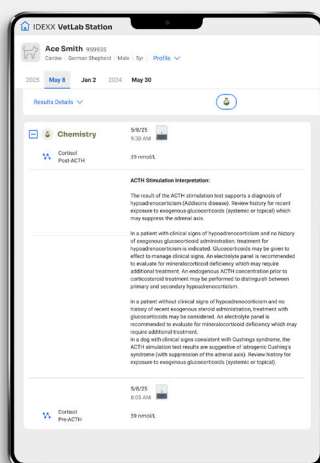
IDEXX VetLab Station

Ace Smith 959935
Canine | German Shepherd | Male | 5yr | Profile

2025 May 8 Jan 2 2024 May 30

Results Details

Chemistry 5/8/25 9:30 AM

Cortisol Post-ACTH 39 nmol/L

ACTH Stimulation Interpretation:

The result of the ACTH stimulation test supports a diagnosis of hypoadrenocorticism (Addisons disease). Review history for recent exposure to exogenous glucocorticoids (systemic or topical) which may suppress the adrenal axis.

In a patient with clinical signs of hypoadrenocorticism and no history of exogenous glucocorticoid administration, treatment for hypoadrenocorticism is indicated. Glucocorticoids may be given to effect to manage clinical signs. An electrolyte panel is recommended to evaluate for mineralocorticoid deficiency which may require additional treatment. An endogenous ACTH concentration prior to corticosteroid treatment may be performed to distinguish between primary and secondary hypoadrenocorticism.

In a patient without clinical signs of hypoadrenocorticism and no history of recent exogenous steroid administration, treatment with glucocorticoids may be considered. An electrolyte panel is recommended to evaluate for mineralocorticoid deficiency which may require additional treatment.
In a dog with clinical signs consistent with Cushings syndrome, the ACTH simulation test results are suggestive of iatrogenic Cushing's syndrome (with suppression of the adrenal axis). Review history for exposure to exogenous glucocorticoids (systemic or topical).

5/8/25 8:05 AM

Cortisol Pre-ACTH 39 nmol/L